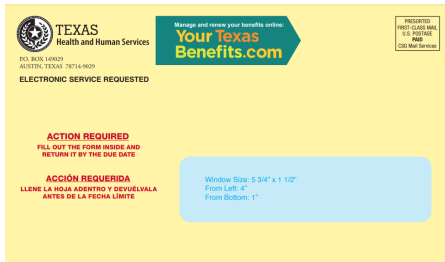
TEXAS
Health and Human Services

P.O. BOX 149029
AUSTIN, TEXAS 78714-9029

ELECTRONIC SERVICE REQUESTED

Manage and renew your benefits online:
YourTexasBenefits.com

PRESORTED
FIRST-CLASS MAIL
U.S. POSTAGE
PAID
CSG Mail Services

ACTION REQUIRED
FILL OUT THE FORM INSIDE AND RETURN IT BY THE DUE DATE

ACCIÓN REQUERIDA
LLENE LA HOJA ADENTRO Y DEVUÉLVALA ANTES DE LA FECHA LÍMITE

Window Size: 5 3/4" x 1 1/2"
From Left: 4"
From Bottom: 1"